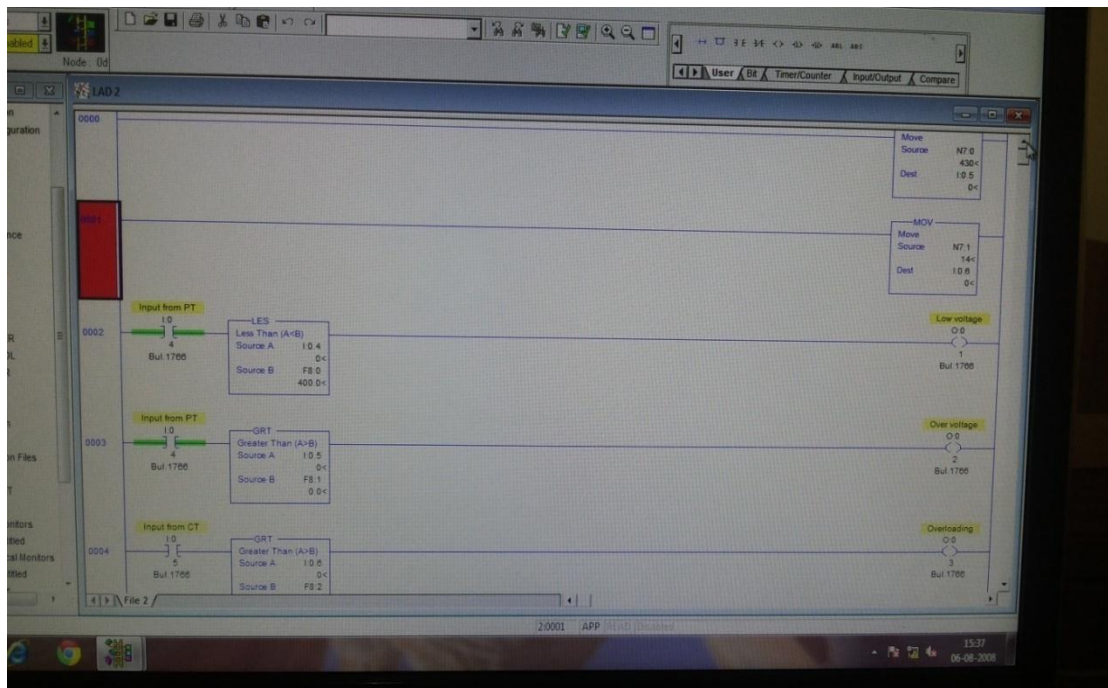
abled
Node: 0d
User Bit Timer/Counter Input/Output Compare
LAD 2
guration
nce
R
L
n Files
nitors
tled
al Monitors
tled
0000
Move
Source N7:0
430<
Dest I:0.5
0<
0001
MOV
Move
Source N7:1
14<
Dest I:0.6
0<
0002
Input from PT
I:0
4
Bul.1766
LES
Less Than (A<B)
Source A I:0.4
0<
Source B F8:0
400.0<
Low voltage
O:0
1
Bul.1766
0003
Input from PT
I:0
4
Bul.1766
GRT
Greater Than (A>B)
Source A I:0.5
0<
Source B F8:1
0.0<
Over voltage
O:0
2
Bul.1766
0004
Input from CT
I:0
5
Bul.1766
GRT
Greater Than (A>B)
Source A I:0.6
0<
Source B F8:2
Overloading
O:0
3
Bul.1766
File 2
2:0001 APP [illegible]
15:37
06-08-2008